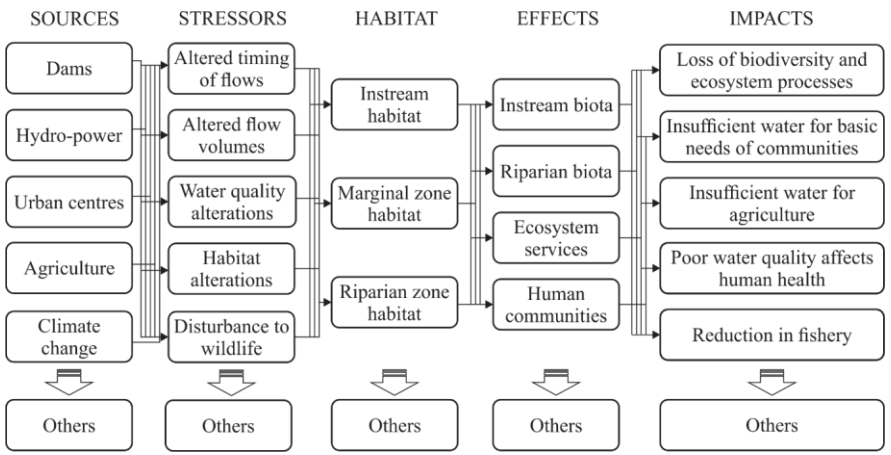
SOURCES

Dams

Hydro-power

Urban centres

Agriculture

Climate change

Others

STRESSORS

Altered timing of flows

Altered flow volumes

Water quality alterations

Habitat alterations

Disturbance to wildlife

Others

HABITAT

Instream habitat

Marginal zone habitat

Riparian zone habitat

Others

EFFECTS

Instream biota

Riparian biota

Ecosystem services

Human communities

Others

IMPACTS

Loss of biodiversity and ecosystem processes

Insufficient water for basic needs of communities

Insufficient water for agriculture

Poor water quality affects human health

Reduction in fishery

Others